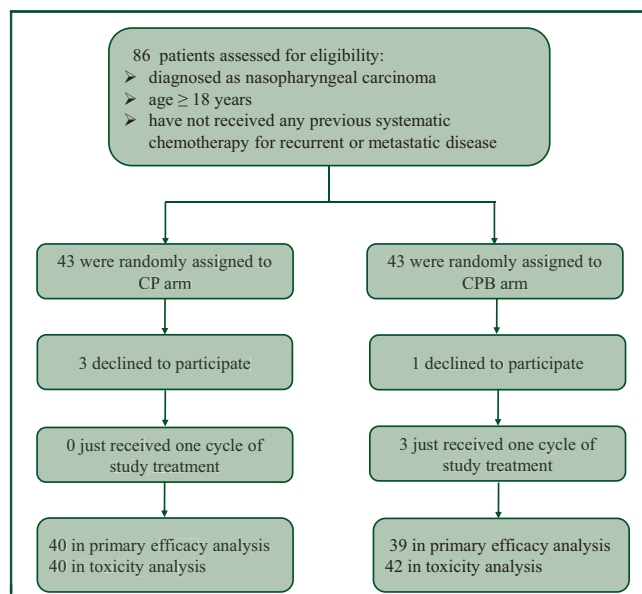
86 patients assessed for eligibility:
➢ diagnosed as nasopharyngeal carcinoma
➢ age $\geq$ 18 years
➢ have not received any previous systematic chemotherapy for recurrent or metastatic disease

43 were randomly assigned to CP arm

43 were randomly assigned to CPB arm

3 declined to participate

1 declined to participate

0 just received one cycle of study treatment

3 just received one cycle of study treatment

40 in primary efficacy analysis
40 in toxicity analysis

39 in primary efficacy analysis
42 in toxicity analysis